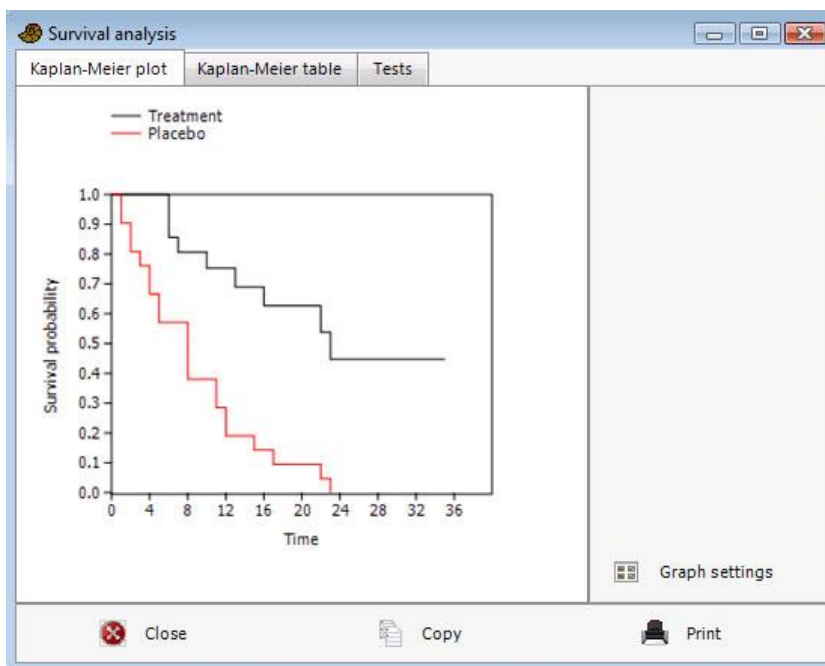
Survival analysis

Kaplan-Meier plot | Kaplan-Meier table | Tests

Treatment
Placebo

1.0
0.9
0.8
0.7
0.6
0.5
0.4
0.3
0.2
0.1
0.0

Survival probability

0 4 8 12 16 20 24 28 32 36

Time

Graph settings

Close

Copy

Print